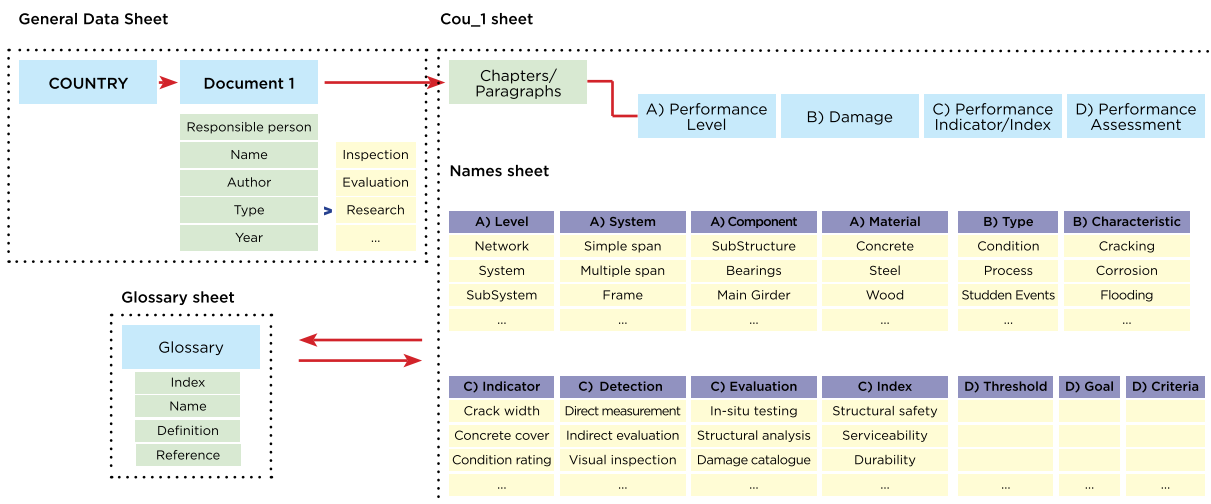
General Data Sheet

COUNTRY

Document 1

Responsible person

Name

Author

Type

Year

Inspection

Evaluation

Research

...

Cou_1 sheet

Chapters/ Paragraphs

A) Performance Level

B) Damage

C) Performance Indicator/Index

D) Performance Assessment

Names sheet

| A) Level | A) System | A) Component | A) Material | B) Type | B) Characteristic |
|---|---|---|---|---|---|
| Network | Simple span | SubStructure | Concrete | Condition | Cracking |
| System | Multiple span | Bearings | Steel | Process | Corrosion |
| SubSystem | Frame | Main Girder | Wood | Studden Events | Flooding |
| ... | ... | ... | ... | ... | ... |

Glossary sheet

Glossary

Index

Name

Definition

Reference

| C) Indicator | C) Detection | C) Evaluation | C) Index | D) Threshold | D) Goal | D) Criteria |
|---|---|---|---|---|---|---|
| Crack width | Direct measurement | In-situ testing | Structural safety | | | |
| Concrete cover | Indirect evaluation | Structural analysis | Serviceability | | | |
| Condition rating | Visual inspection | Damage catalogue | Durability | | | |
| ... | ... | ... | ... | ... | ... | ... |